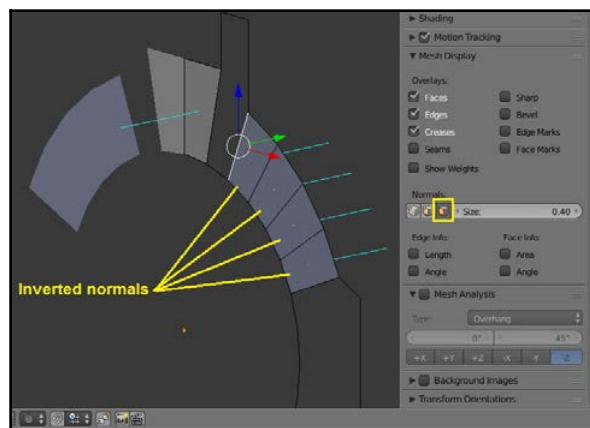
Inverted normals

Shading
Motion Tracking
Mesh Display
Overlays:
Faces
Sharp
Edges
Bevel
Creases
Edge Marks
Seams
Face Marks
Show Weights
Normals:
Size: 0.40
Edge Info:
Face Info:
Length
Area
Angle
Angle
Mesh Analysis
Type: Overhang
0°
45°
+X
+Y
+Z
-X
-Y
-Z
Background Images
Transform Orientations